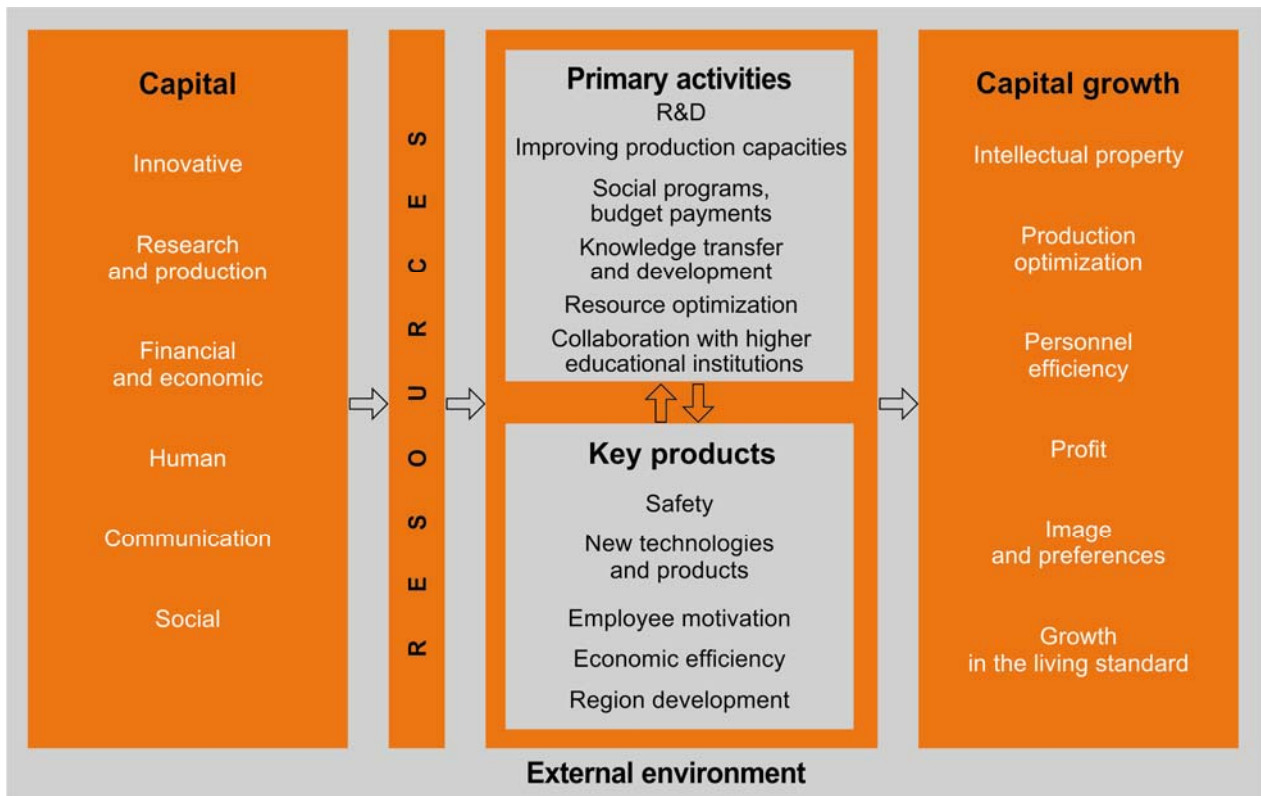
Capital

Innovative

Research and production

Financial and economic

Human

Communication

Social

RESOURCES

Primary activities

R&D

Improving production capacities

Social programs, budget payments

Knowledge transfer and development

Resource optimization

Collaboration with higher educational institutions

Key products

Safety

New technologies and products

Employee motivation

Economic efficiency

Region development

Capital growth

Intellectual property

Production optimization

Personnel efficiency

Profit

Image and preferences

Growth in the living standard

External environment